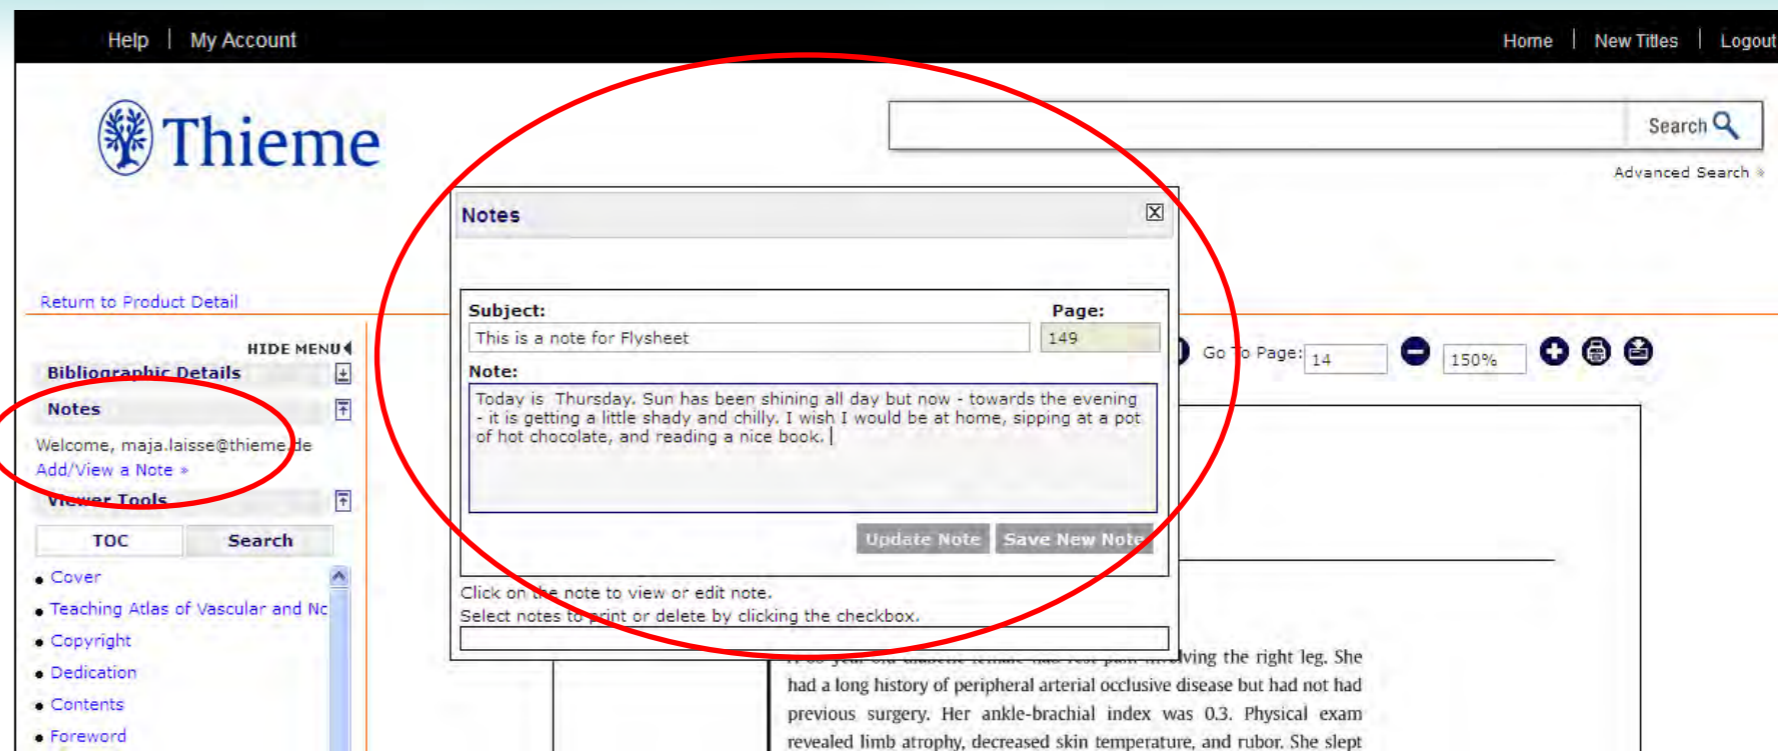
Help | My Account

Home | New Titles | Logout

Thieme

Search

Advanced Search »

Return to Product Detail

HIDE MENU

Bibliographic Details

Notes

Welcome, maja.laisse@thieme.de

Add/View a Note »

Viewer Tools

TOC

Search

Cover

Teaching Atlas of Vascular and Nc

Copyright

Dedication

Contents

Foreword

Notes

Subject:

This is a note for Flysheet

Page:

149

Note:

Today is Thursday. Sun has been shining all day but now - towards the evening - it is getting a little shady and chilly. I wish I would be at home, sipping at a pot of hot chocolate, and reading a nice book.

Update Note

Save New Note

Click on the note to view or edit note.

Select notes to print or delete by clicking the checkbox.

Go To Page: 14

150%

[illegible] involving the right leg. She had a long history of peripheral arterial occlusive disease but had not had previous surgery. Her ankle-brachial index was 0.3. Physical exam revealed limb atrophy, decreased skin temperature, and rubor. She slept